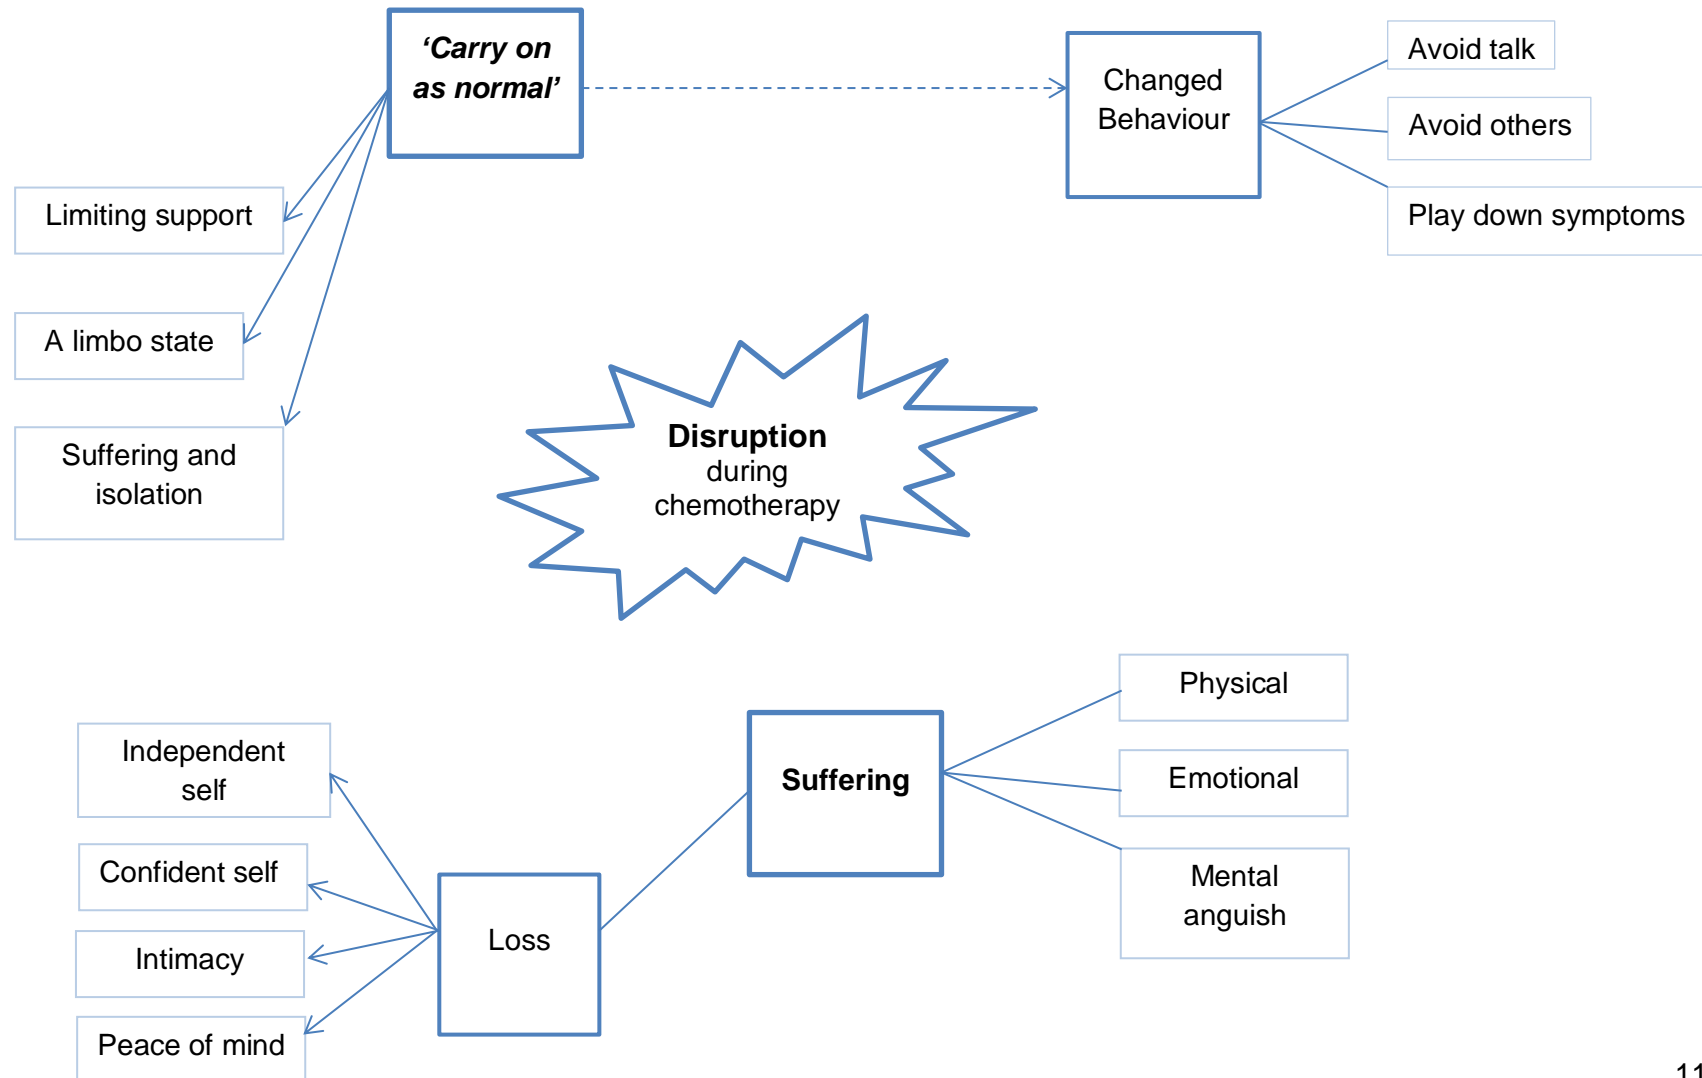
‘Carry on as normal’

Changed Behaviour

Avoid talk

Avoid others

Play down symptoms

Limiting support

A limbo state

Suffering and isolation

Disruption during chemotherapy

Physical

Emotional

Mental anguish

Suffering

Independent self

Confident self

Intimacy

Peace of mind

Loss

11